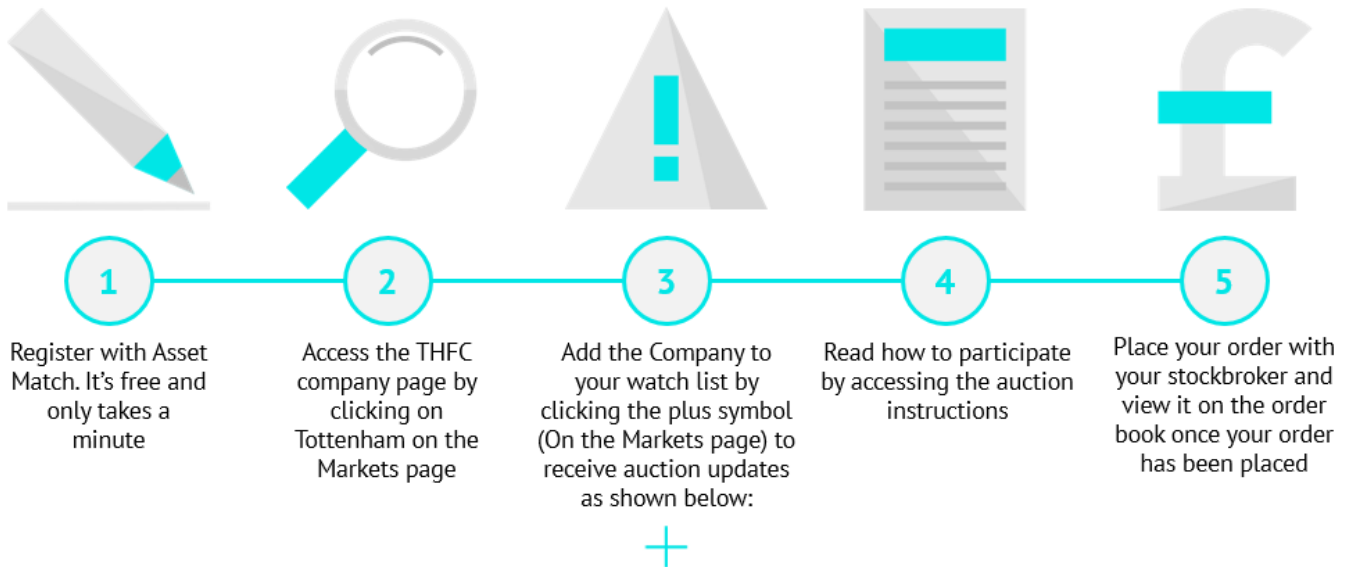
£

1

Register with Asset Match. It's free and only takes a minute

2

Access the THFC company page by clicking on Tottenham on the Markets page

3

Add the Company to your watch list by clicking the plus symbol (On the Markets page) to receive auction updates as shown below:

+

4

Read how to participate by accessing the auction instructions

5

Place your order with your stockbroker and view it on the order book once your order has been placed